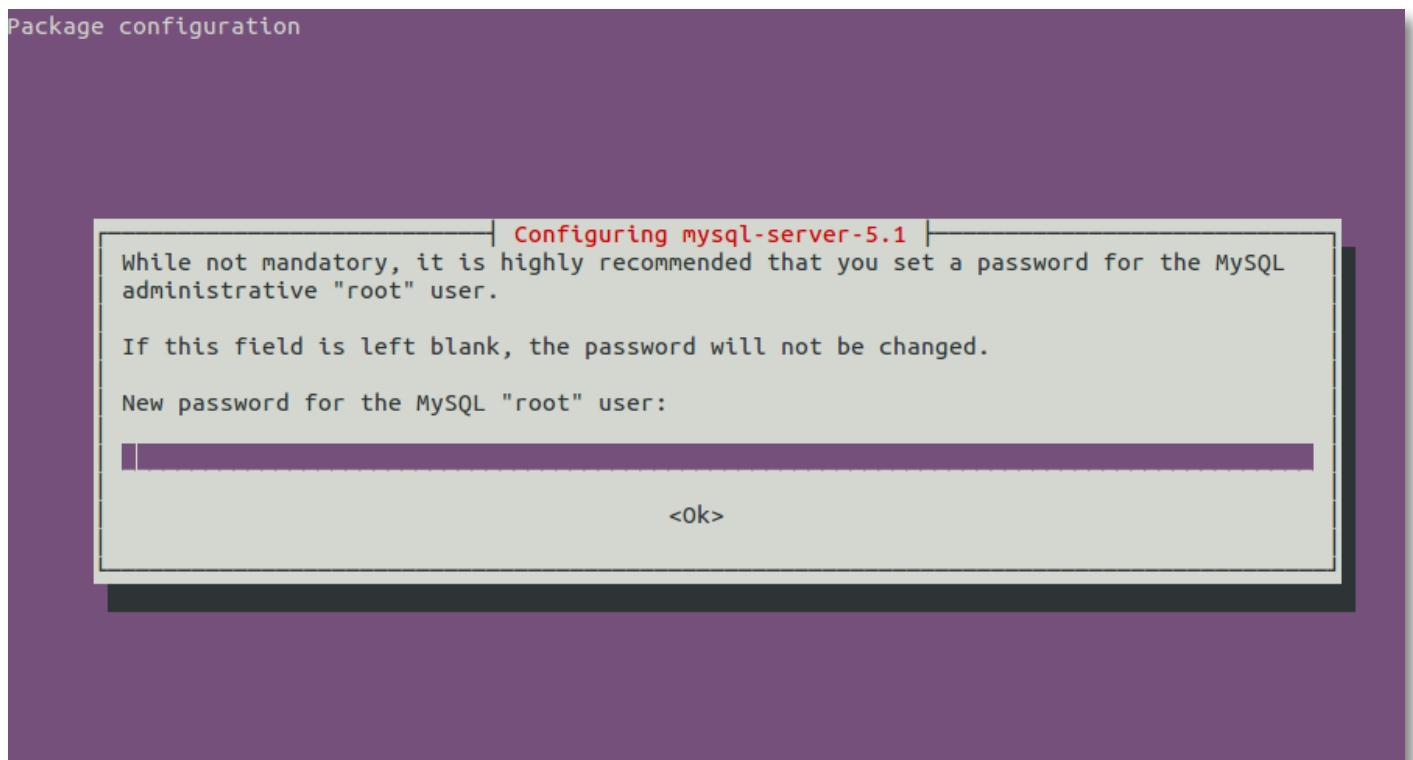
Package configuration

Configuring mysql-server-5.1

While not mandatory, it is highly recommended that you set a password for the MySQL administrative "root" user.

If this field is left blank, the password will not be changed.

New password for the MySQL "root" user:

<Ok>